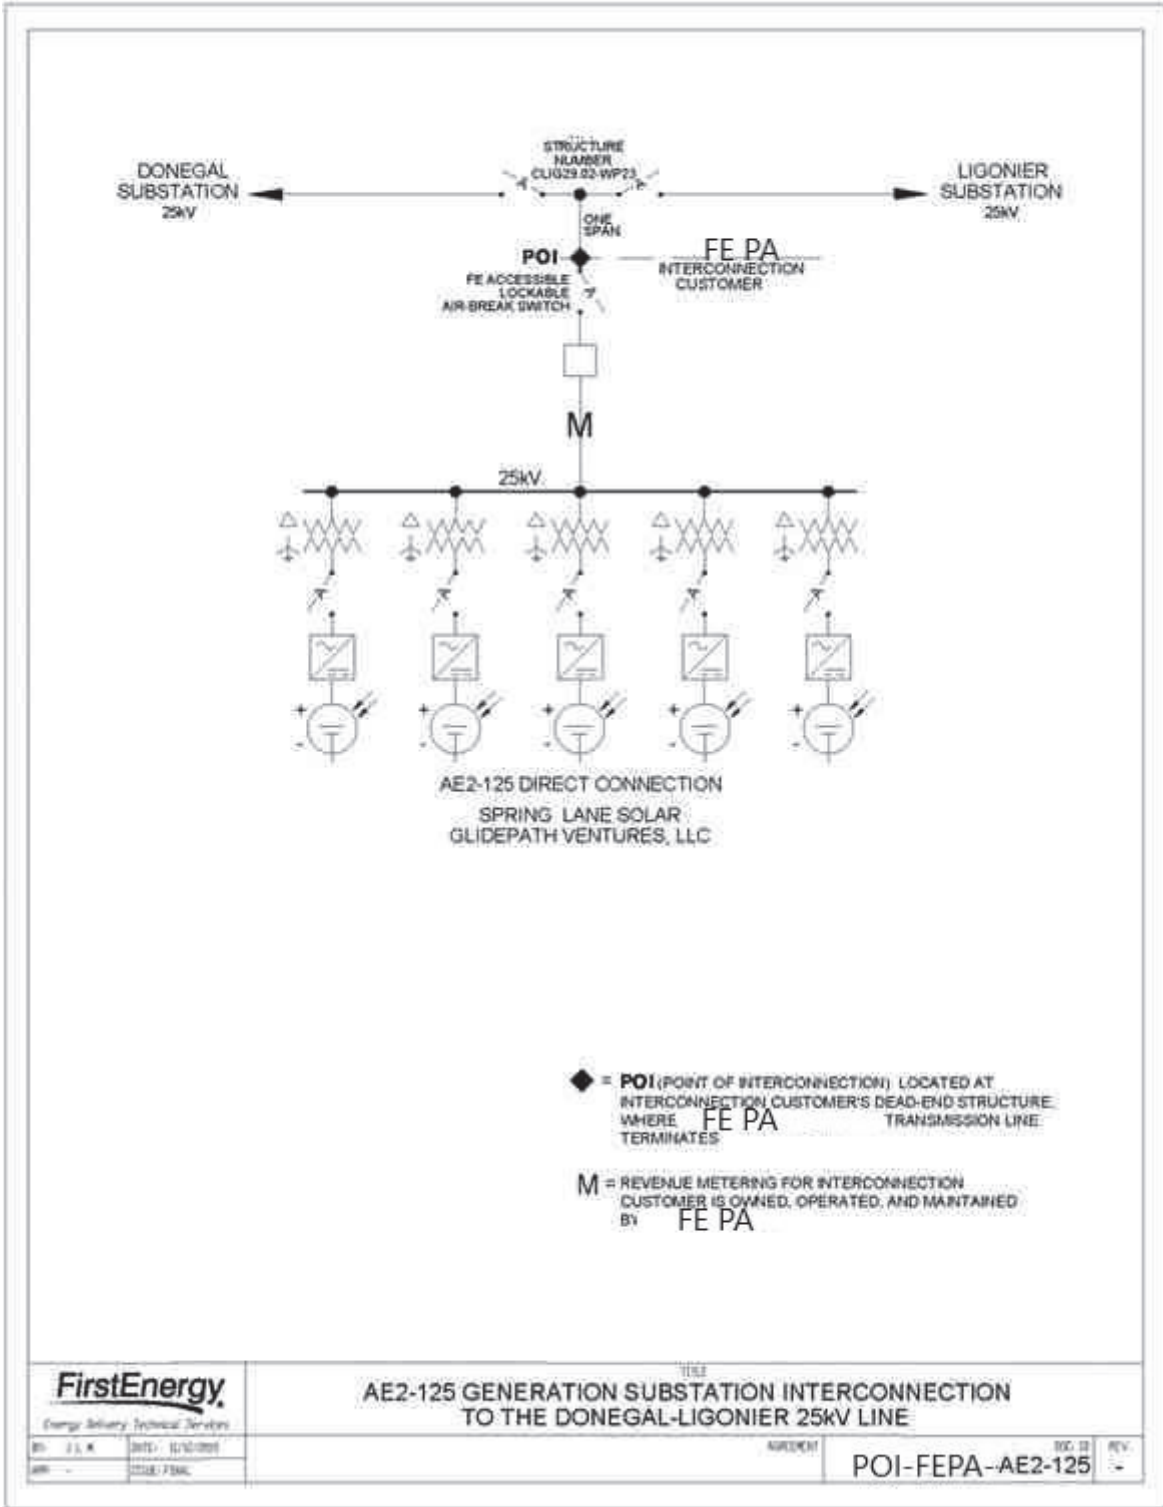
DONEGAL SUBSTATION 25kV

STRUCTURE NUMBER CLIG29.02-WP23

LIGONIER SUBSTATION 25kV

ONE SPAN

POI

FE PA

INTERCONNECTION CUSTOMER

FE ACCESSIBLE LOCKABLE AIR-BREAK SWITCH

M

25kV

AE2-125 DIRECT CONNECTION

SPRING LANE SOLAR
GLIDEPATH VENTURES, LLC

= POI (POINT OF INTERCONNECTION) LOCATED AT INTERCONNECTION CUSTOMER'S DEAD-END STRUCTURE WHERE FE PA TRANSMISSION LINE TERMINATES

M = REVENUE METERING FOR INTERCONNECTION CUSTOMER IS OWNED, OPERATED, AND MAINTAINED BY FE PA

FirstEnergy
Energy Delivery Technical Services

TITLE
AE2-125 GENERATION SUBSTATION INTERCONNECTION TO THE DONEGAL-LIGONIER 25kV LINE

BY: J.L.K. DATE: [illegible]
APP: - ISSUE: FINAL

AGREEMENT

DOC. ID
POI-FEPA-AE2-125

REV.
-